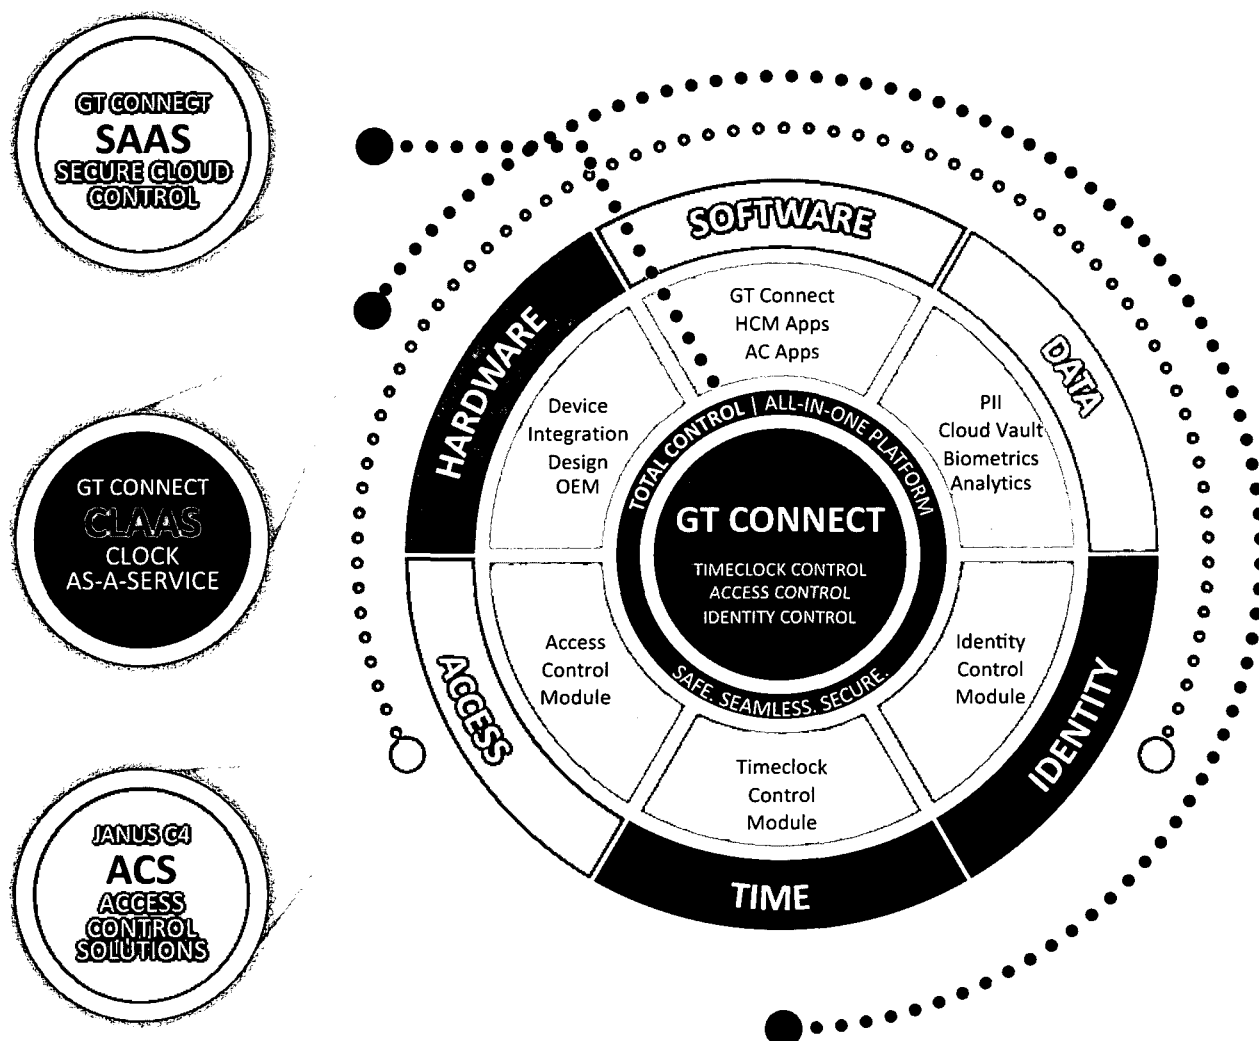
GT CONNECT
SAAS
SECURE CLOUD CONTROL

GT CONNECT
CLAAS
CLOCK AS-A-SERVICE

JANUS C4
ACS
ACCESS CONTROL SOLUTIONS

SOFTWARE

HARDWARE

DATA

ACCESS

IDENTITY

TIME

GT Connect
HCM Apps
AC Apps

Device
Integration
Design
OEM

PII
Cloud Vault
Biometrics
Analytics

Access
Control
Module

Identity
Control
Module

Timeclock
Control
Module

TOTAL CONTROL | ALL-IN-ONE PLATFORM

GT CONNECT

TIMECLOCK CONTROL
ACCESS CONTROL
IDENTITY CONTROL

SAFE. SEAMLESS. SECURE.